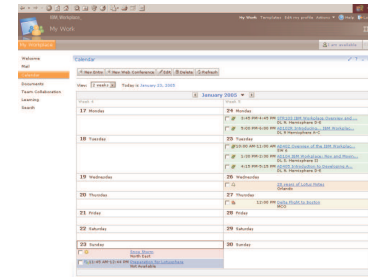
IBM Workplace
My Work

My Work Templates Edit my profile Welcome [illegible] Help

My Workplace

I am available

Welcome
Mail
Calendar
Documents
Team Collaboration
Learning
Search

Calendar

New Entry | New Web Conference | Edit | Delete | Refresh

View: 2 week | Today is January 23, 2005

January 2005

Week 4
Week 5

17 Monday
24 Monday
1:45 PM-1:45 PM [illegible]
DL N. Hemisphere 5-6
5:00 PM-6:00 PM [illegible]
DL N. Hemisphere 5-6

18 Tuesday
25 Tuesday
10:00 AM-11:00 AM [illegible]
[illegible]
1:00 PM-2:00 PM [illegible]
DL N. Hemisphere 5-6
4:15 PM-5:15 PM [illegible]
DL N. Hemisphere 5-6

19 Wednesday
26 Wednesday
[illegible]
Orlando

20 Thursday
27 Thursday
12:00 PM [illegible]
MCO

21 Friday
28 Friday

22 Saturday
29 Saturday

23 Sunday
30 Sunday
Snow Storm
North East
11:15 AM-12:44 PM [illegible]
Not Available